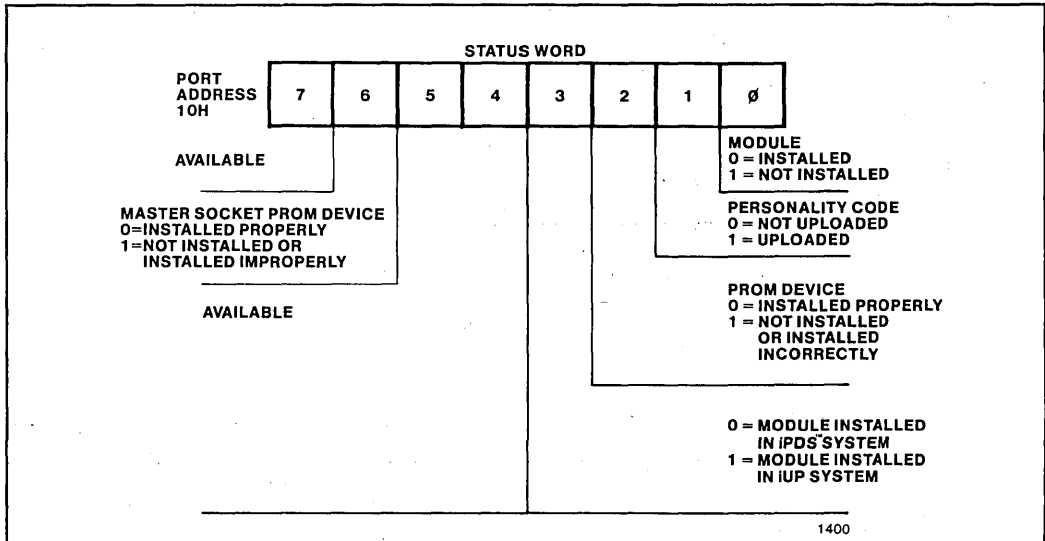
STATUS WORD

PORT ADDRESS 10H

| 7 | 6 | 5 | 4 | 3 | 2 | 1 | Ø |
|---|---|---|---|---|---|---|---|

MODULE
0 = INSTALLED
1 = NOT INSTALLED

AVAILABLE

PERSONALITY CODE
0 = NOT UPLOADED
1 = UPLOADED

MASTER SOCKET PROM DEVICE
0=INSTALLED PROPERLY
1=NOT INSTALLED OR INSTALLED IMPROPERLY

AVAILABLE

PROM DEVICE
0 = INSTALLED PROPERLY
1 = NOT INSTALLED OR INSTALLED INCORRECTLY

0 = MODULE INSTALLED IN iPDS™ SYSTEM
1 = MODULE INSTALLED IN iUP SYSTEM

1400